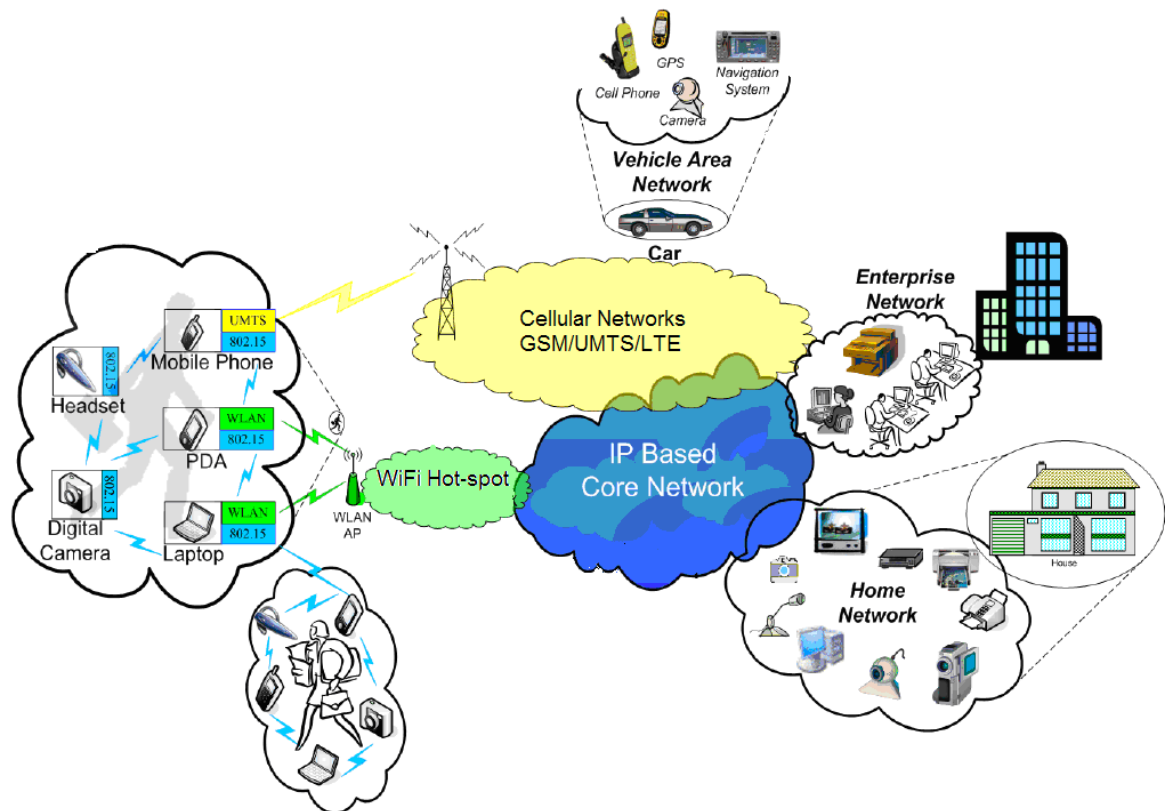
GPS
Cell Phone
Navigation System
Camera
Vehicle Area Network
Car

Enterprise Network

Cellular Networks GSM/UMTS/LTE

UMTS
802.15
Mobile Phone
802.15
Headset
WLAN
802.15
PDA
802.15
Digital Camera
WLAN
802.15
Laptop

WLAN AP
WiFi Hot-spot

IP Based Core Network

House
Home Network